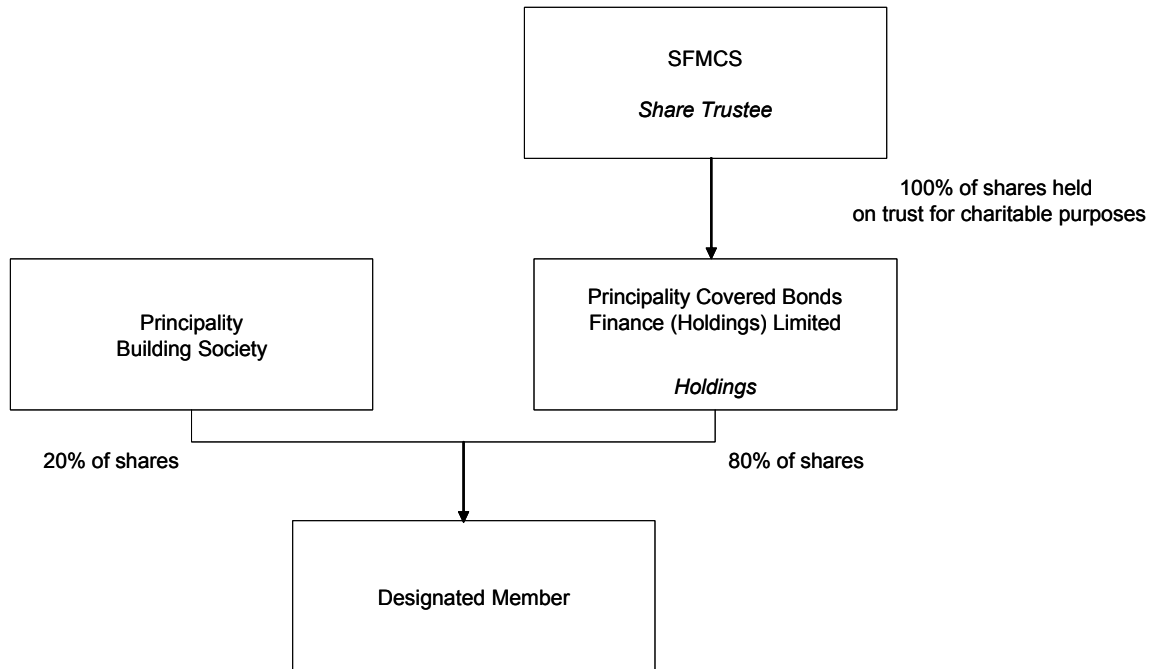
SFMCS

Share Trustee

100% of shares held on trust for charitable purposes

Principality Building Society

Principality Covered Bonds Finance (Holdings) Limited

Holdings

20% of shares

80% of shares

Designated Member